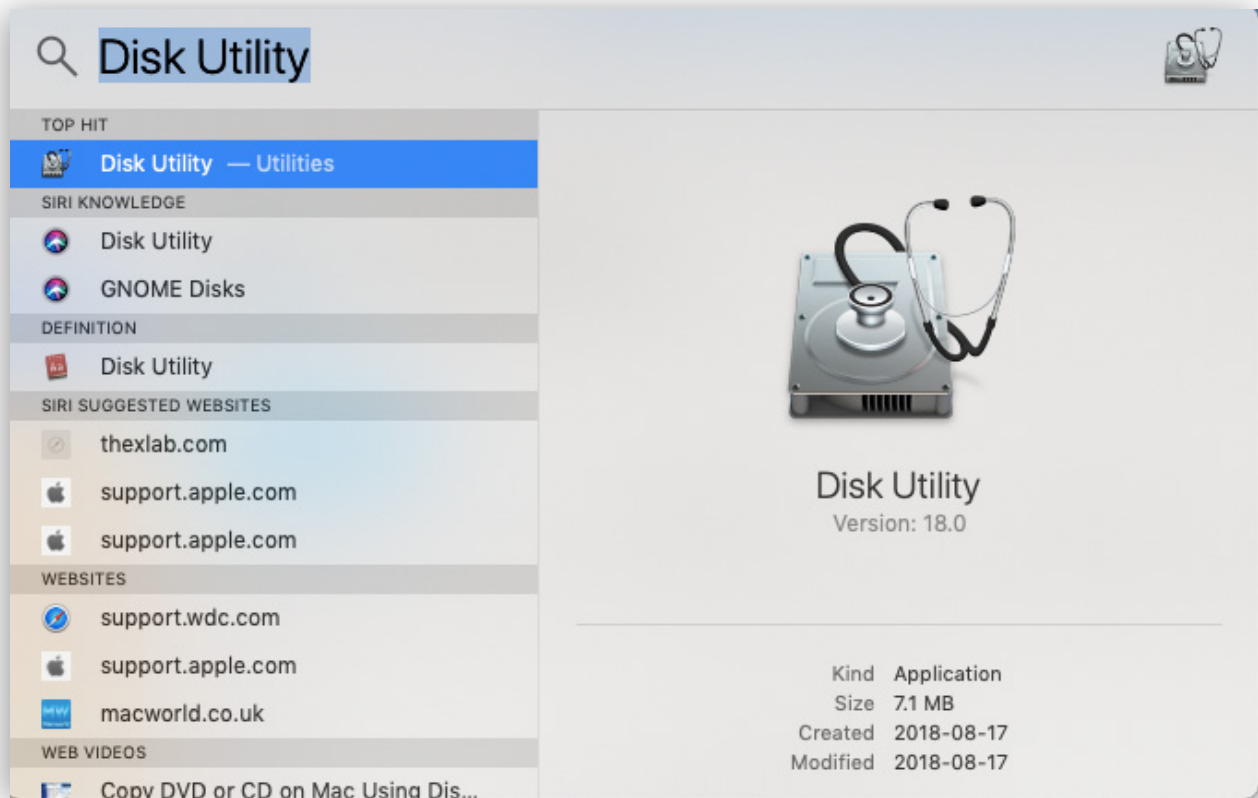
Disk Utility

TOP HIT

Disk Utility — Utilities

SIRI KNOWLEDGE

Disk Utility

GNOME Disks

DEFINITION

Disk Utility

SIRI SUGGESTED WEBSITES

thexlab.com

support.apple.com

support.apple.com

WEBSITES

support.wdc.com

support.apple.com

MW

macworld.co.uk

WEB VIDEOS

Copy DVD or CD on Mac Using Dis...

Disk Utility

Version: 18.0

| | |
|---|---|
| Kind | Application |
| Size | 7.1 MB |
| Created | 2018-08-17 |
| Modified | 2018-08-17 |